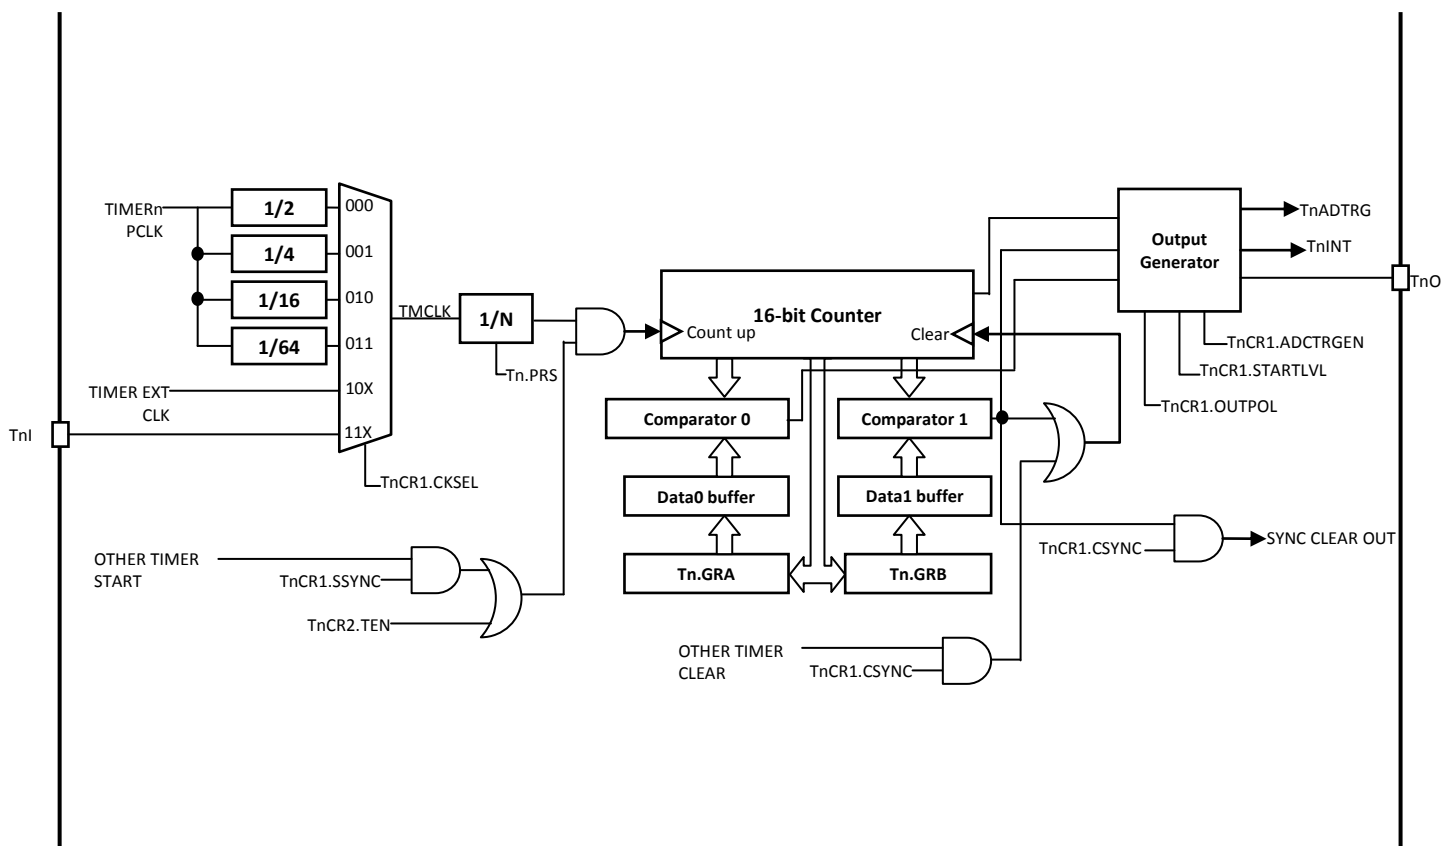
TIMERn PCLK

1/2

1/4

1/16

1/64

000

001

010

011

TIMER EXT CLK

10X

TnI

11X

TnCR1.CKSEL

TMCLK

1/N

Tn.PRS

16-bit Counter

Count up

Clear

Comparator 0

Comparator 1

Data0 buffer

Data1 buffer

Tn.GRA

Tn.GRB

Output Generator

TnADTRG

TnINT

TnO

TnCR1.ADCTRGEN

TnCR1.STARTLVL

TnCR1.OUTPOL

OTHER TIMER START

TnCR1.SSYNC

TnCR2.TEN

TnCR1.CSYNC

SYNC CLEAR OUT

OTHER TIMER CLEAR

TnCR1.CSYNC